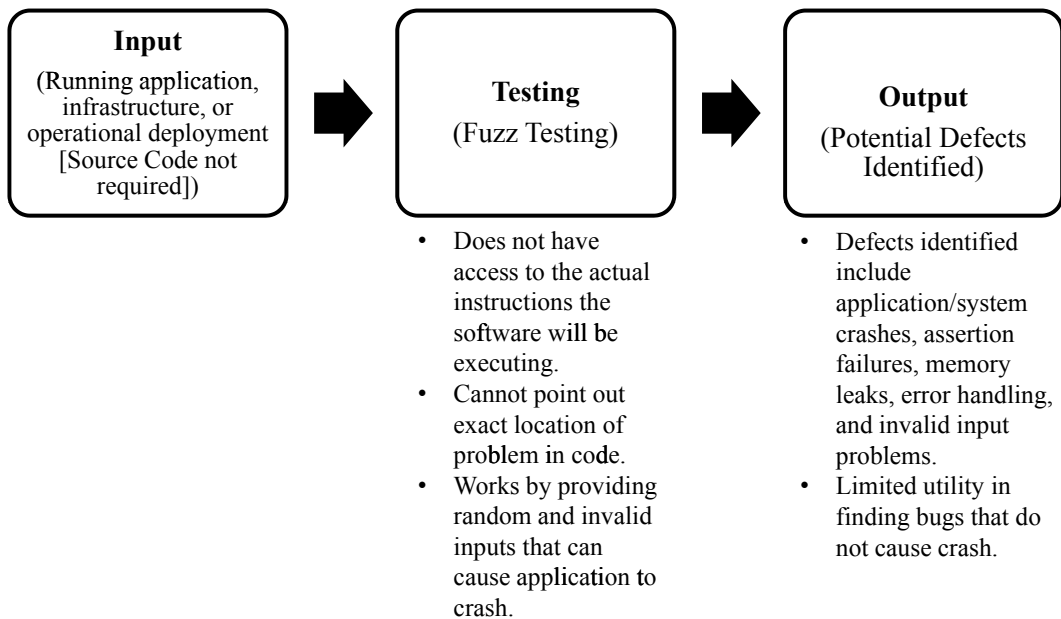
**Input**
(Running application, infrastructure, or operational deployment [Source Code not required])

**Testing**
(Fuzz Testing)

- Does not have access to the actual instructions the software will be executing.
- Cannot point out exact location of problem in code.
- Works by providing random and invalid inputs that can cause application to crash.

**Output**
(Potential Defects Identified)

- Defects identified include application/system crashes, assertion failures, memory leaks, error handling, and invalid input problems.
- Limited utility in finding bugs that do not cause crash.